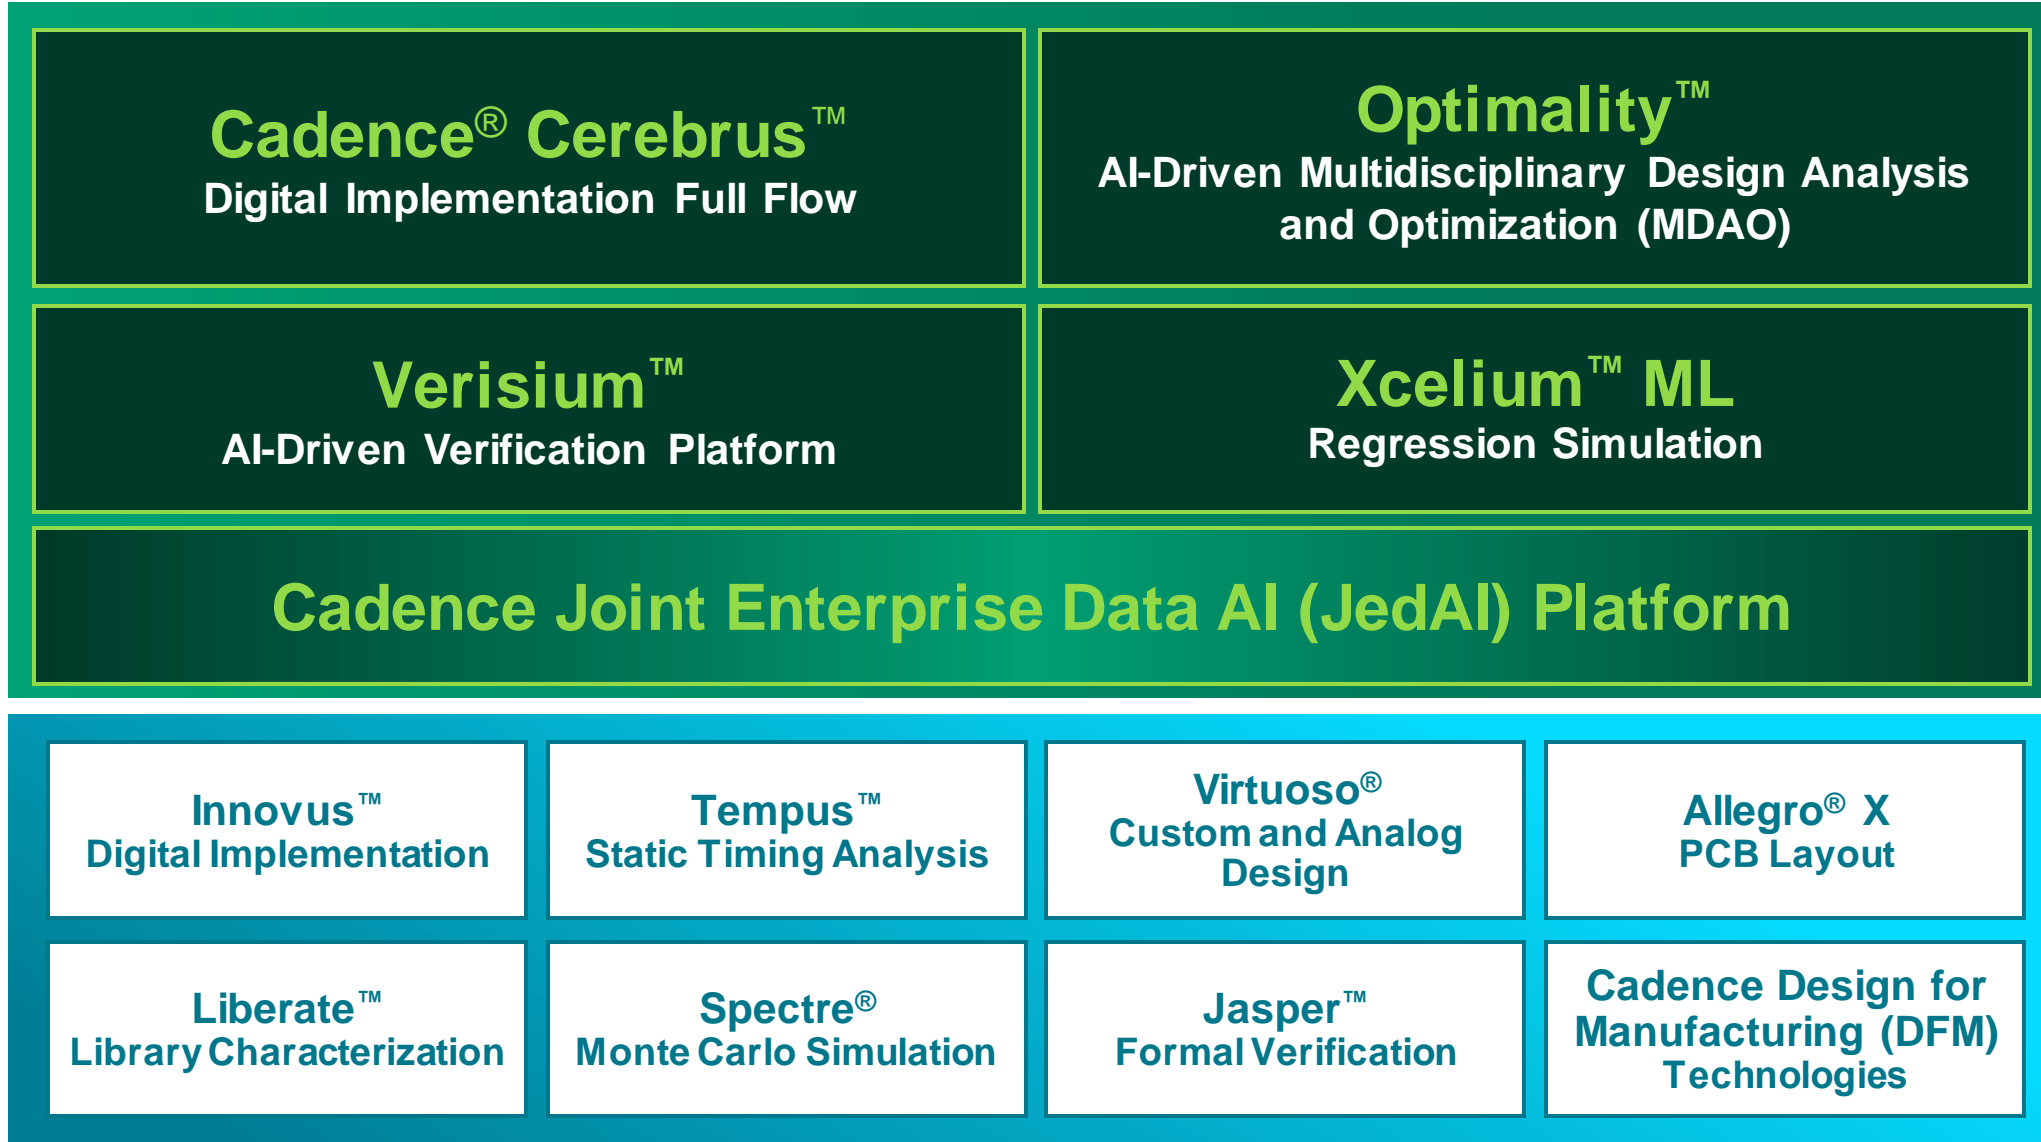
Cadence® Cerebrus™
Digital Implementation Full Flow

Optimality™
AI-Driven Multidisciplinary Design Analysis and Optimization (MDAO)

Verisium™
AI-Driven Verification Platform

Xcelium™ ML
Regression Simulation

Cadence Joint Enterprise Data AI (JedAI) Platform

Innovus™
Digital Implementation

Tempus™
Static Timing Analysis

Virtuoso®
Custom and Analog Design

Allegro® X
PCB Layout

Liberate™
Library Characterization

Spectre®
Monte Carlo Simulation

Jasper™
Formal Verification

Cadence Design for Manufacturing (DFM) Technologies